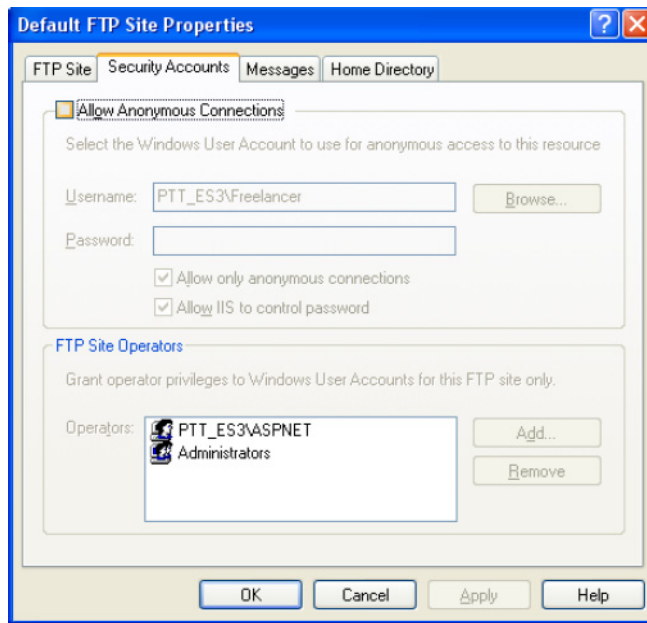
Default FTP Site Properties

? X

FTP Site | Security Accounts | Messages | Home Directory

Allow Anonymous Connections

Select the Windows User Account to use for anonymous access to this resource

Username: PTT_ES3\Freelancer

Browse...

Password:

Allow only anonymous connections

Allow IIS to control password

FTP Site Operators

Grant operator privileges to Windows User Accounts for this FTP site only.

Operators: PTT_ES3\ASPNET
Administrators

Add...

Remove

OK | Cancel | Apply | Help